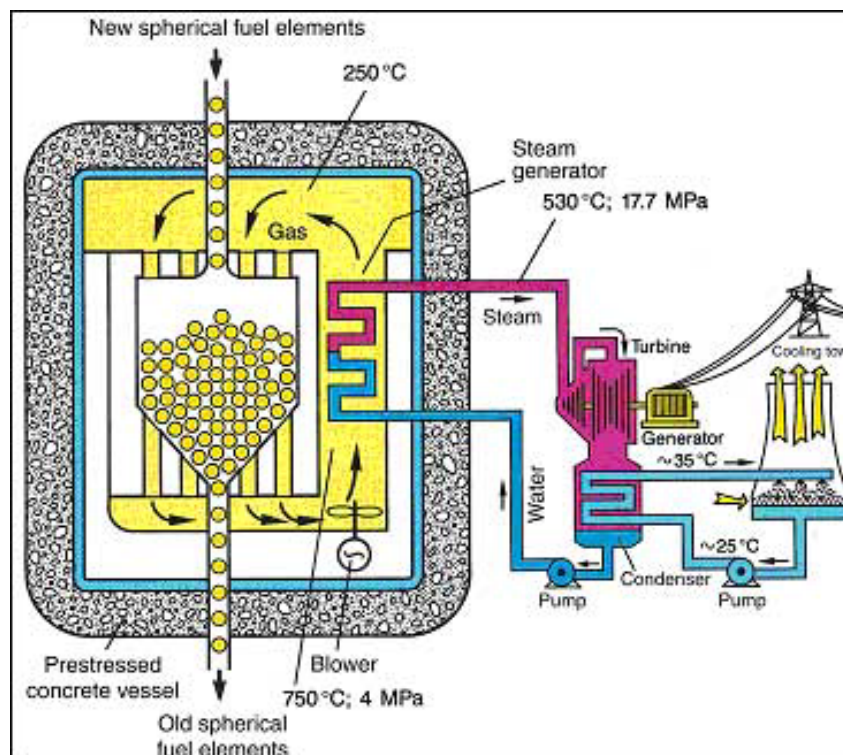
New spherical fuel elements

250 °C

Gas

Steam generator

530 °C; 17.7 MPa

Steam

Turbine

Cooling tow

Generator

~35 °C

Water

~25 °C

Condenser

Pump

Pump

Prestressed concrete vessel

Blower

750 °C; 4 MPa

Old spherical fuel elements